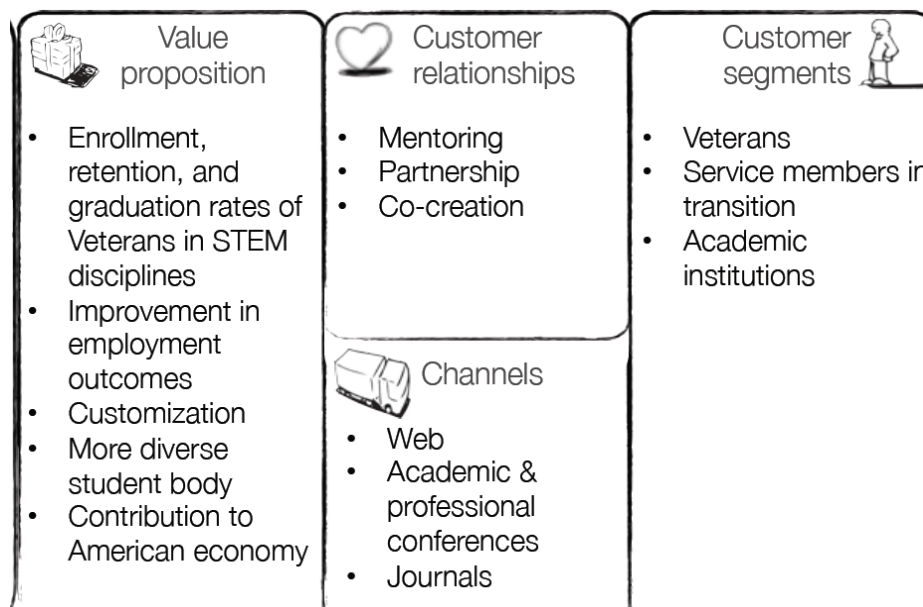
Value proposition

- Enrollment, retention, and graduation rates of Veterans in STEM disciplines
- Improvement in employment outcomes
- Customization
- More diverse student body
- Contribution to American economy

Customer relationships

- Mentoring
- Partnership
- Co-creation

Channels

- Web
- Academic & professional conferences
- Journals

Customer segments

- Veterans
- Service members in transition
- Academic institutions